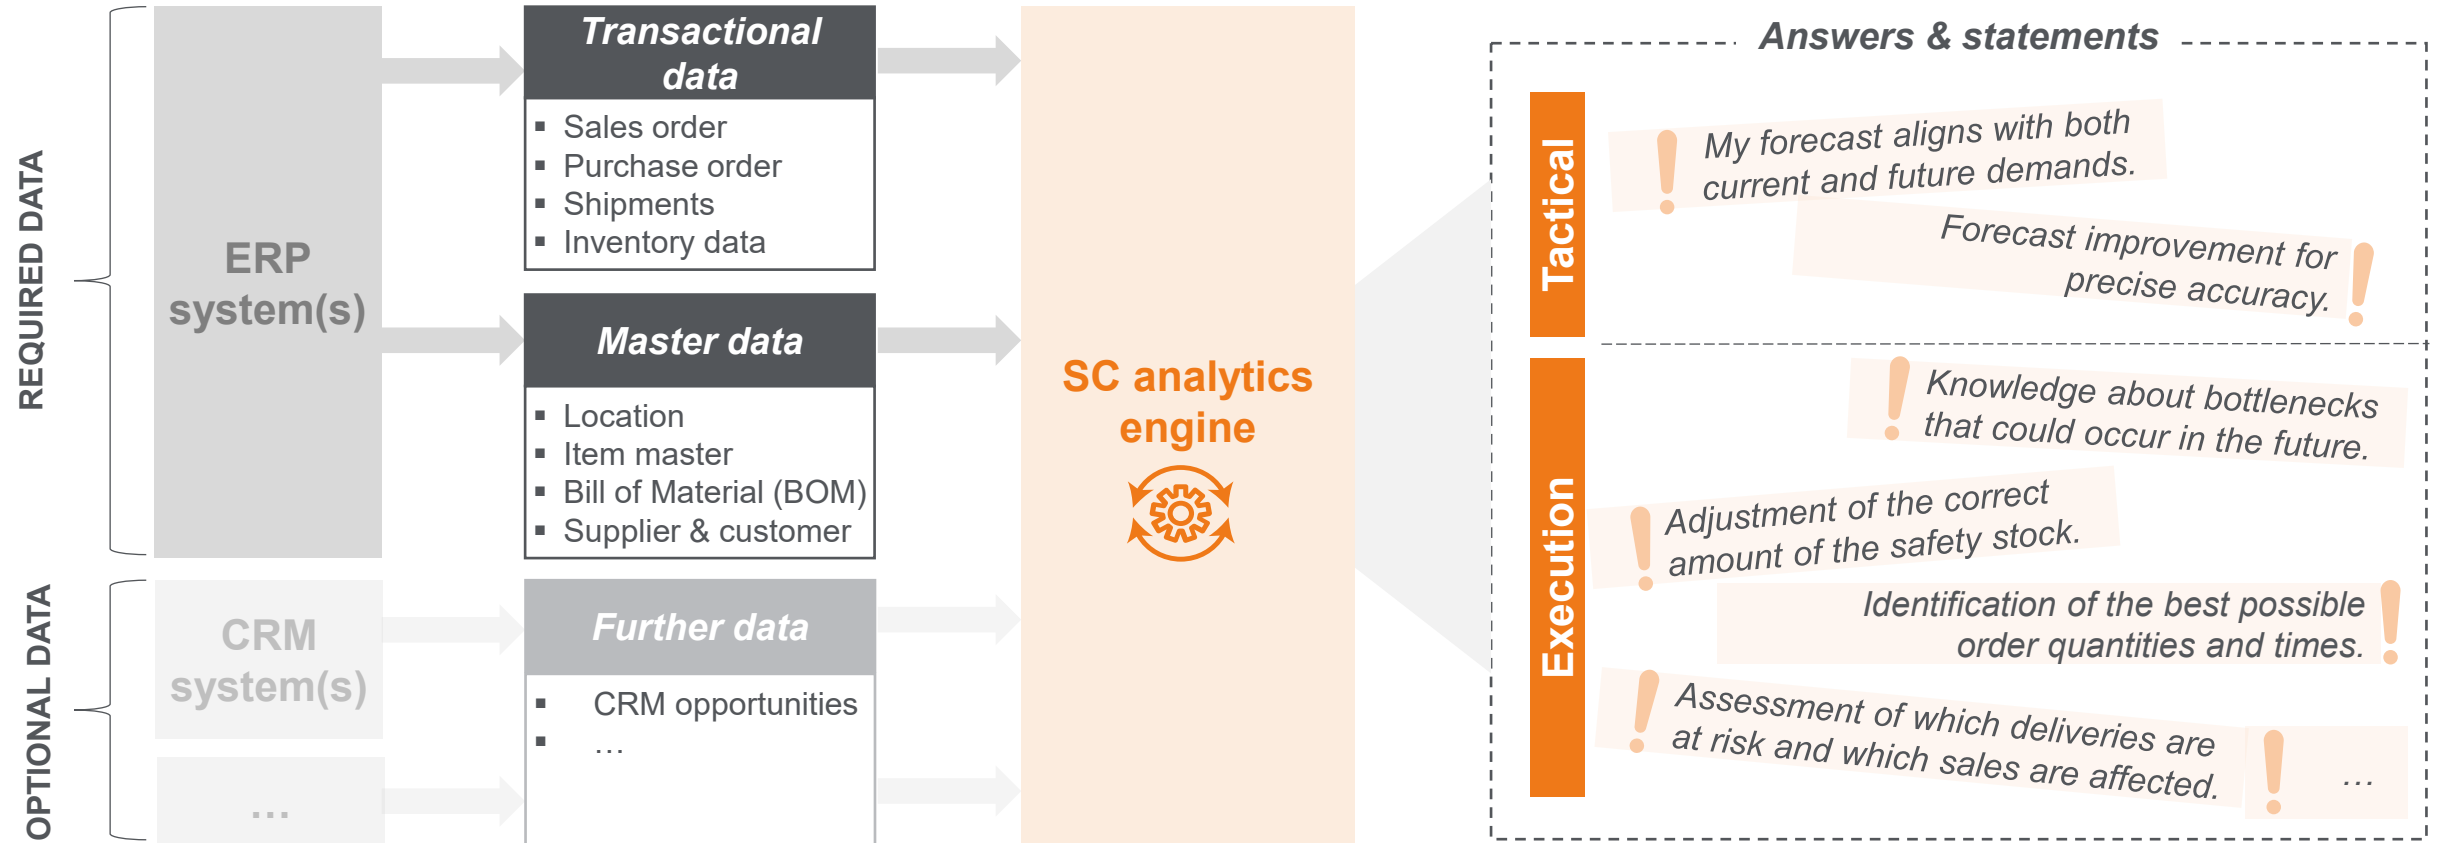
REQUIRED DATA

ERP system(s)

Transactional data

- Sales order
- Purchase order
- Shipments
- Inventory data

Master data

- Location
- Item master
- Bill of Material (BOM)
- Supplier & customer

OPTIONAL DATA

CRM system(s)

...

Further data

- CRM opportunities
- …

SC analytics engine

Answers & statements

Tactical

My forecast aligns with both current and future demands.

Forecast improvement for precise accuracy.

Execution

Knowledge about bottlenecks that could occur in the future.

Adjustment of the correct amount of the safety stock.

Identification of the best possible order quantities and times.

Assessment of which deliveries are at risk and which sales are affected.

…